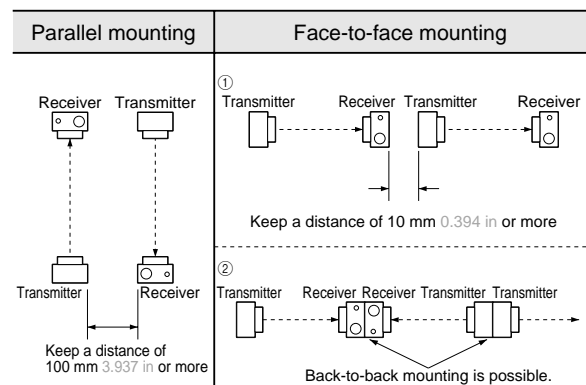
| Parallel mounting | Face-to-face mounting |
|---|---|
| Receiver Transmitter<br>Transmitter Receiver<br>Keep a distance of 100 mm 3.937 in or more | ①<br>Transmitter Receiver Transmitter Receiver<br>Keep a distance of 10 mm 0.394 in or more<br>②<br>Transmitter Receiver Receiver Transmitter Transmitter<br>Back-to-back mounting is possible. |